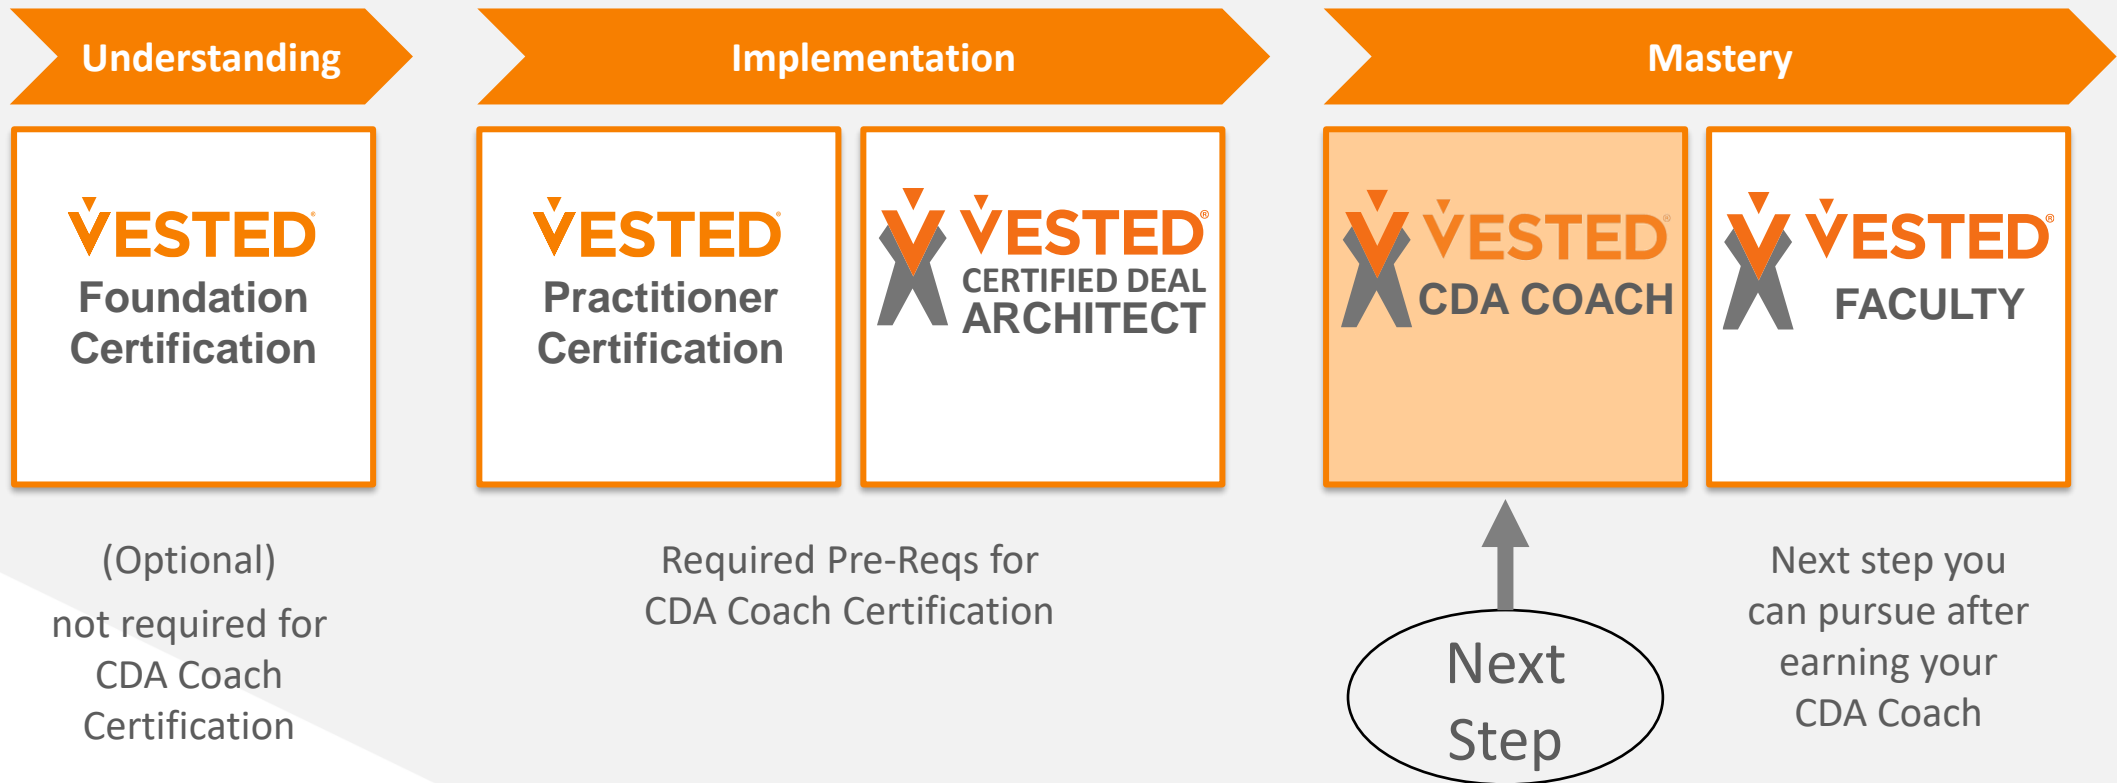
Understanding

Implementation

Mastery

VESTED®
Foundation Certification

VESTED®
Practitioner Certification

VESTED®
CERTIFIED DEAL ARCHITECT

VESTED®
CDA COACH

VESTED®
FACULTY

(Optional)
not required for CDA Coach Certification

Required Pre-Reqs for CDA Coach Certification

Next Step

Next step you can pursue after earning your CDA Coach